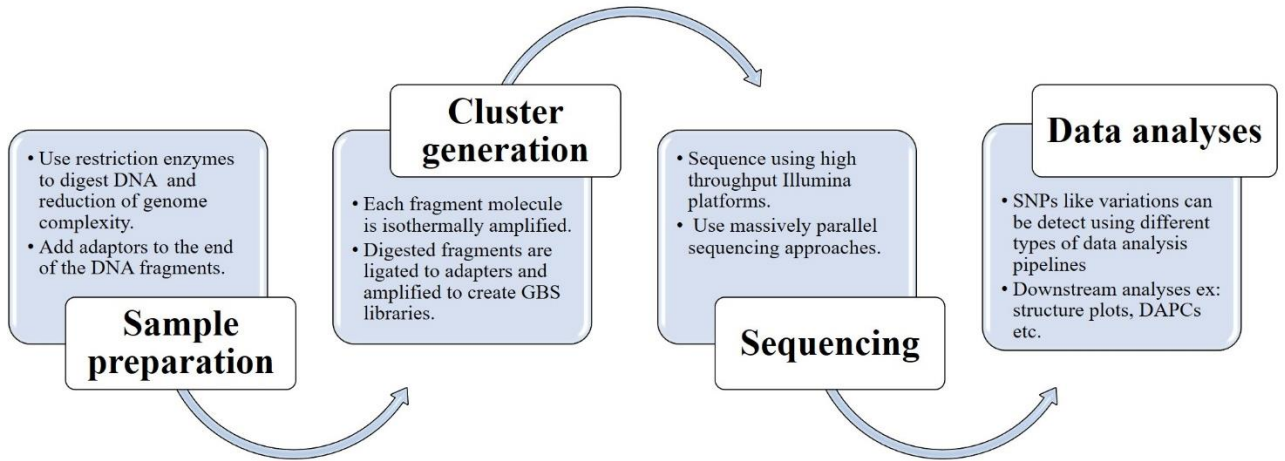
• Use restriction enzymes to digest DNA and reduction of genome complexity.
• Add adaptors to the end of the DNA fragments.

Sample preparation

Cluster generation

• Each fragment molecule is isothermally amplified.
• Digested fragments are ligated to adapters and amplified to create GBS libraries.

• Sequence using high throughput Illumina platforms.
• Use massively parallel sequencing approaches.

Sequencing

Data analyses

• SNPs like variations can be detect using different types of data analysis pipelines
• Downstream analyses ex: structure plots, DAPCs etc.